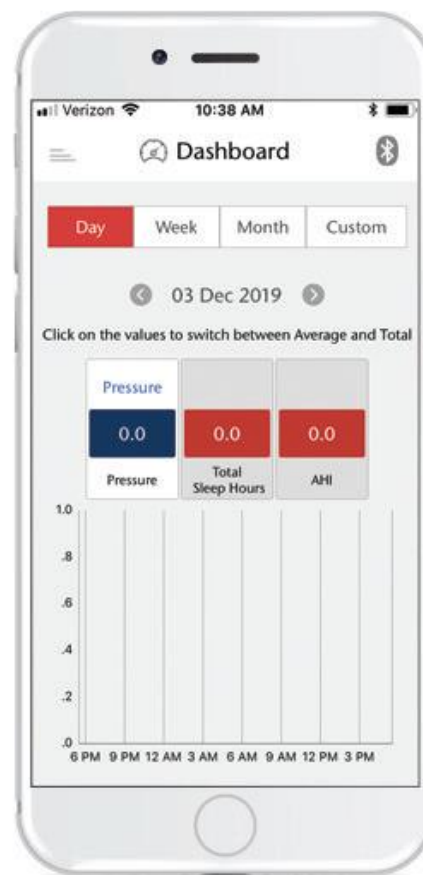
Verizon 10:38 AM

Dashboard

Day Week Month Custom

03 Dec 2019

Click on the values to switch between Average and Total

Pressure

0.0 0.0 0.0

Pressure Total Sleep Hours AHI

1.0
.8
.6
.4
.2
.0

6 PM 9 PM 12 AM 3 AM 6 AM 9 AM 12 PM 3 PM